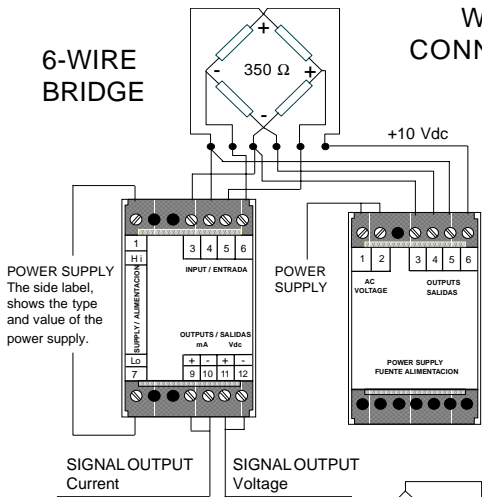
W
CONN

6-WIRE
BRIDGE

+
350 Ω
-
+
-

+10 Vdc

1
Hi
SUPPLY / ALIMENTACION
Lo
7

3 4 5 6
INPUT / ENTRADA

OUTPUTS / SALIDAS
mA Vdc
+ - + -
9 10 11 12

POWER SUPPLY
The side label, shows the type and value of the power supply.

POWER SUPPLY

1 2
AC VOLTAGE

3 4 5 6
OUTPUTS SALIDAS

POWER SUPPLY
FUENTE ALIMENTACION

SIGNAL OUTPUT
Current

SIGNAL OUTPUT
Voltage